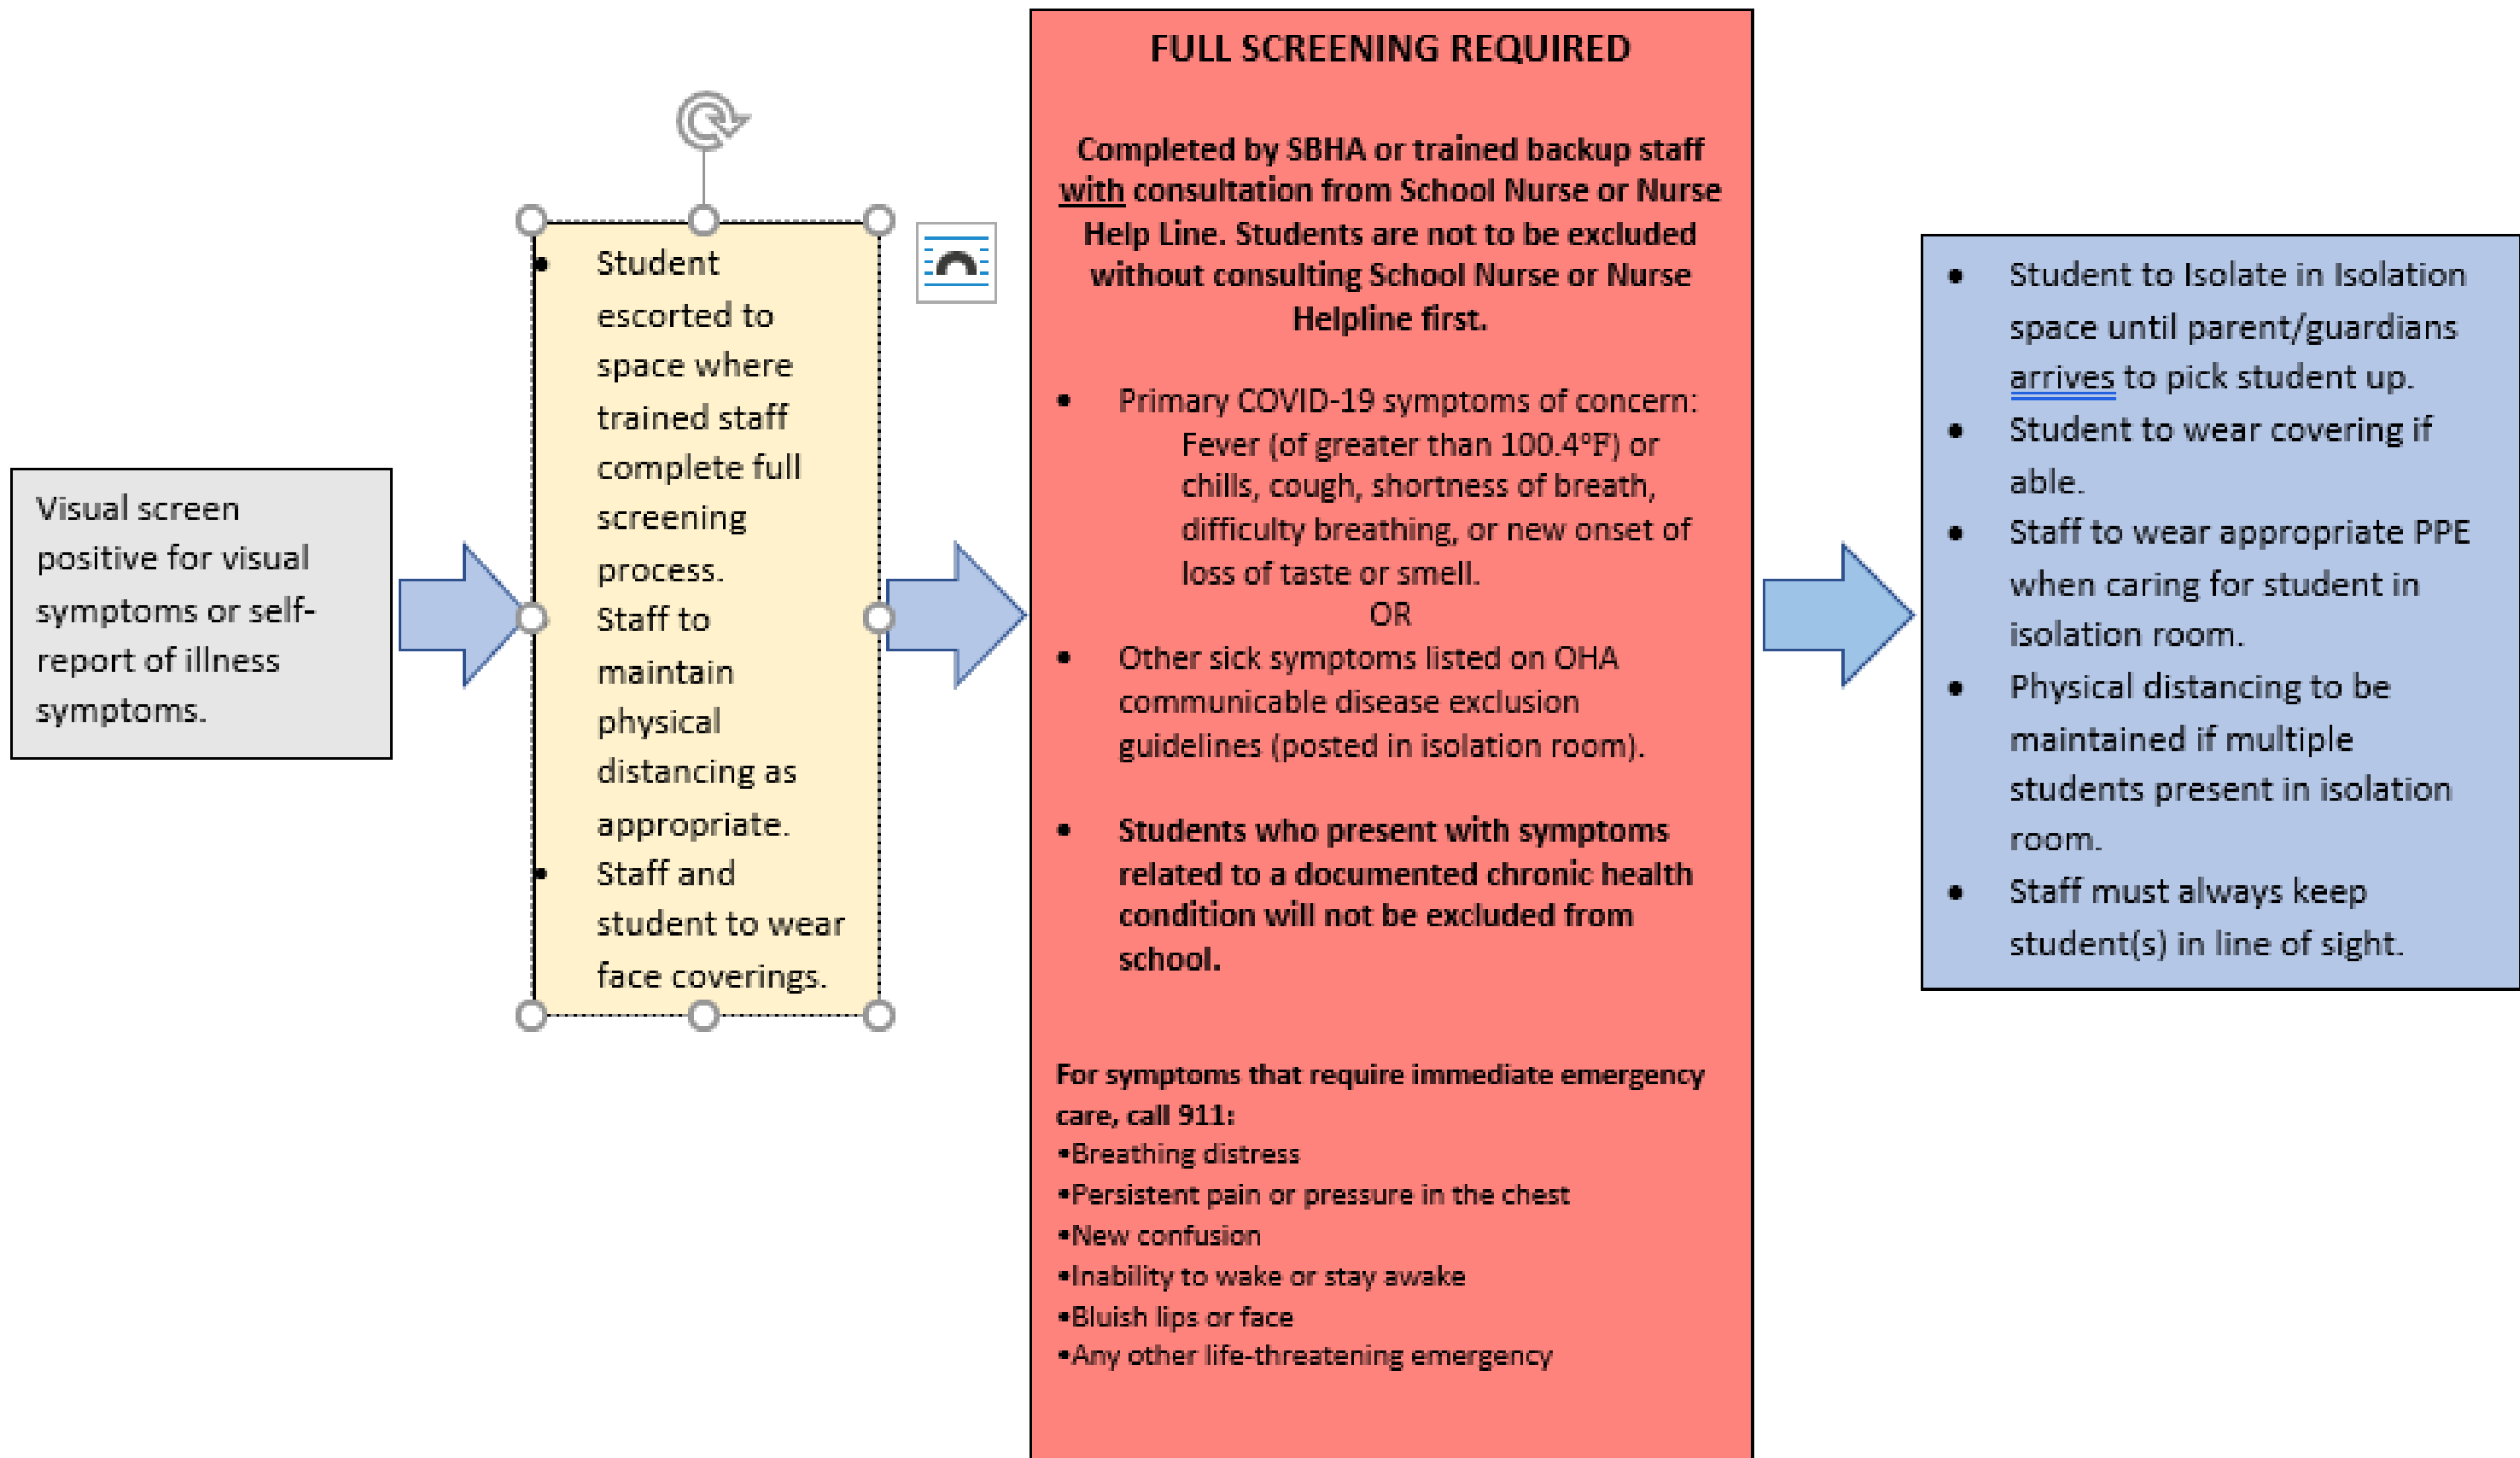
Visual screen positive for visual symptoms or self-report of illness symptoms.

- Student escorted to space where trained staff complete full screening process.
- Staff to maintain physical distancing as appropriate.
- Staff and student to wear face coverings.

FULL SCREENING REQUIRED

Completed by SBHA or trained backup staff with consultation from School Nurse or Nurse Help Line. Students are not to be excluded without consulting School Nurse or Nurse Helpline first.

- Primary COVID-19 symptoms of concern: Fever (of greater than 100.4°F) or chills, cough, shortness of breath, difficulty breathing, or new onset of loss of taste or smell.

OR

- Other sick symptoms listed on OHA communicable disease exclusion guidelines (posted in isolation room).

- Students who present with symptoms related to a documented chronic health condition will not be excluded from school.

For symptoms that require immediate emergency care, call 911:
•Breathing distress
•Persistent pain or pressure in the chest
•New confusion
•Inability to wake or stay awake
•Bluish lips or face
•Any other life-threatening emergency

- Student to Isolate in Isolation space until parent/guardians arrives to pick student up.
- Student to wear covering if able.
- Staff to wear appropriate PPE when caring for student in isolation room.
- Physical distancing to be maintained if multiple students present in isolation room.
- Staff must always keep student(s) in line of sight.